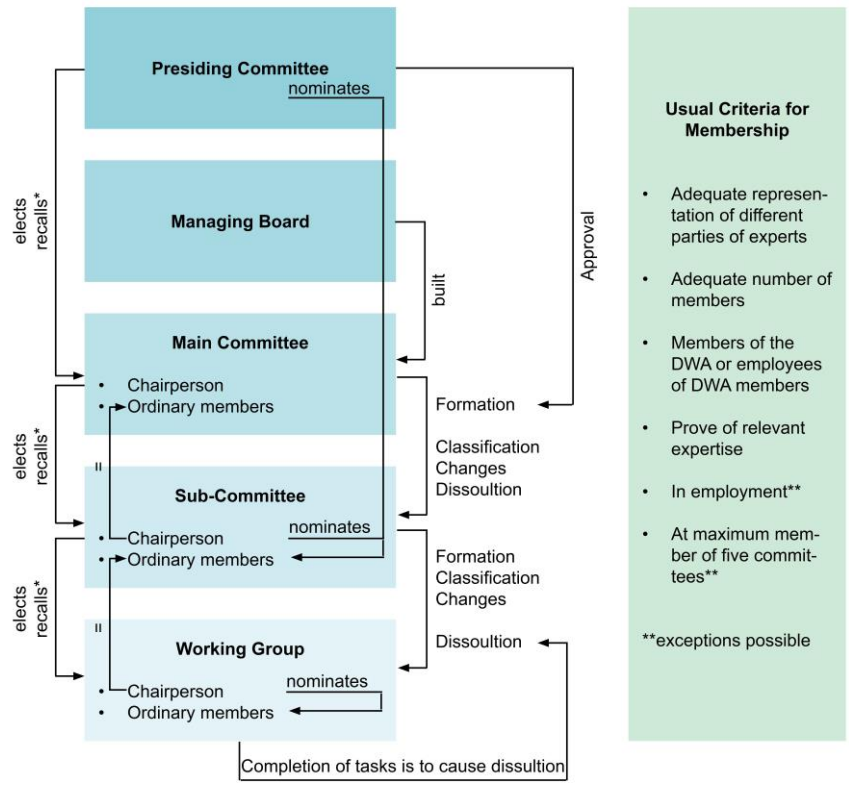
Presiding Committee

nominates

Managing Board

Main Committee

- Chairperson
- Ordinary members

=

Sub-Committee

- Chairperson
- Ordinary members

nominates

=

Working Group

- Chairperson
- Ordinary members

nominates

elects
recalls*

elects
recalls*

elects
recalls*

built

Approval

Formation

Classification
Changes
Dissoultion

Formation
Classification
Changes

Dissoultion

Completion of tasks is to cause dissultion

Usual Criteria for Membership

- Adequate representation of different parties of experts
- Adequate number of members
- Members of the DWA or employees of DWA members
- Prove of relevant expertise
- In employment**
- At maximum member of five committees**

**exceptions possible